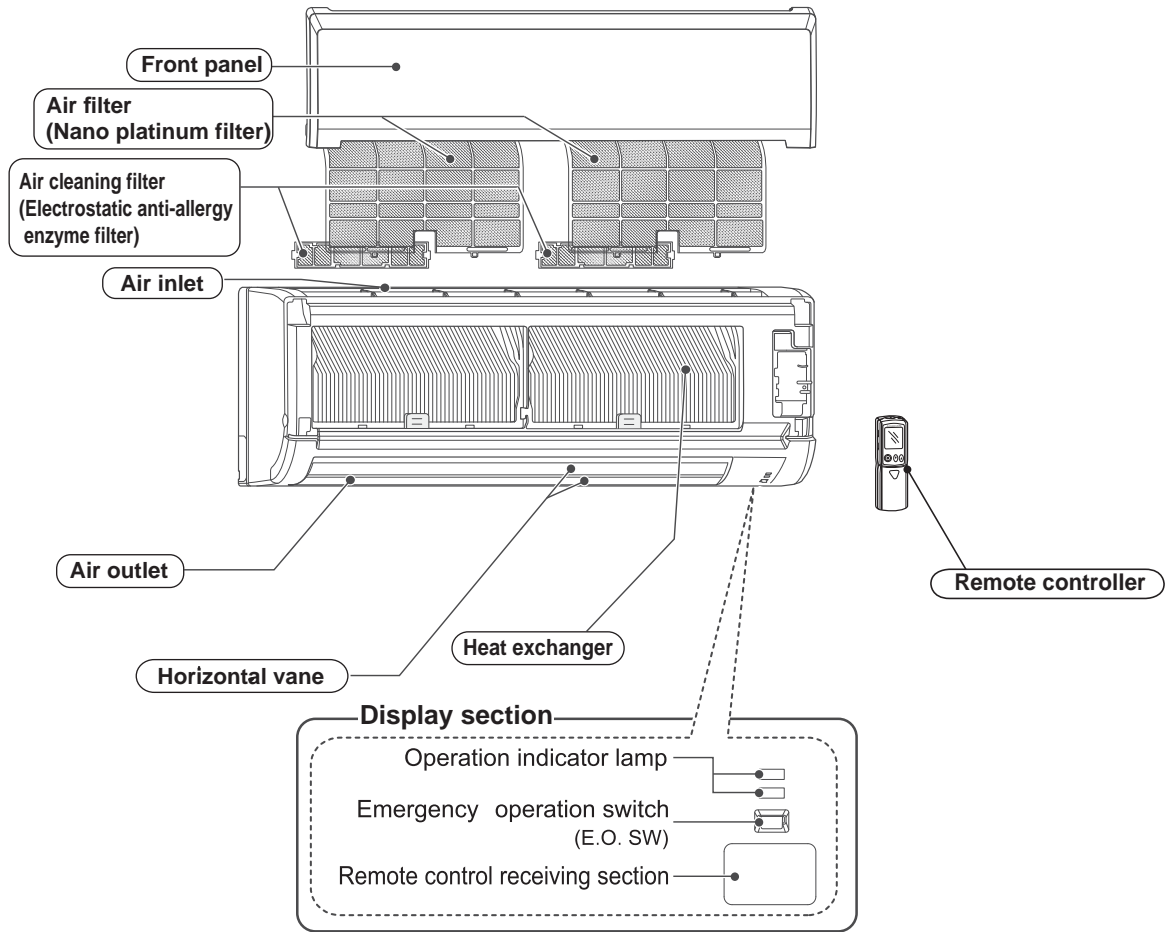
Front panel

Air filter
(Nano platinum filter)

Air cleaning filter
(Electrostatic anti-allergy enzyme filter)

Air inlet

Air outlet

Remote controller

Heat exchanger

Horizontal vane

Display section

Operation indicator lamp

Emergency operation switch
(E.O. SW)

Remote control receiving section